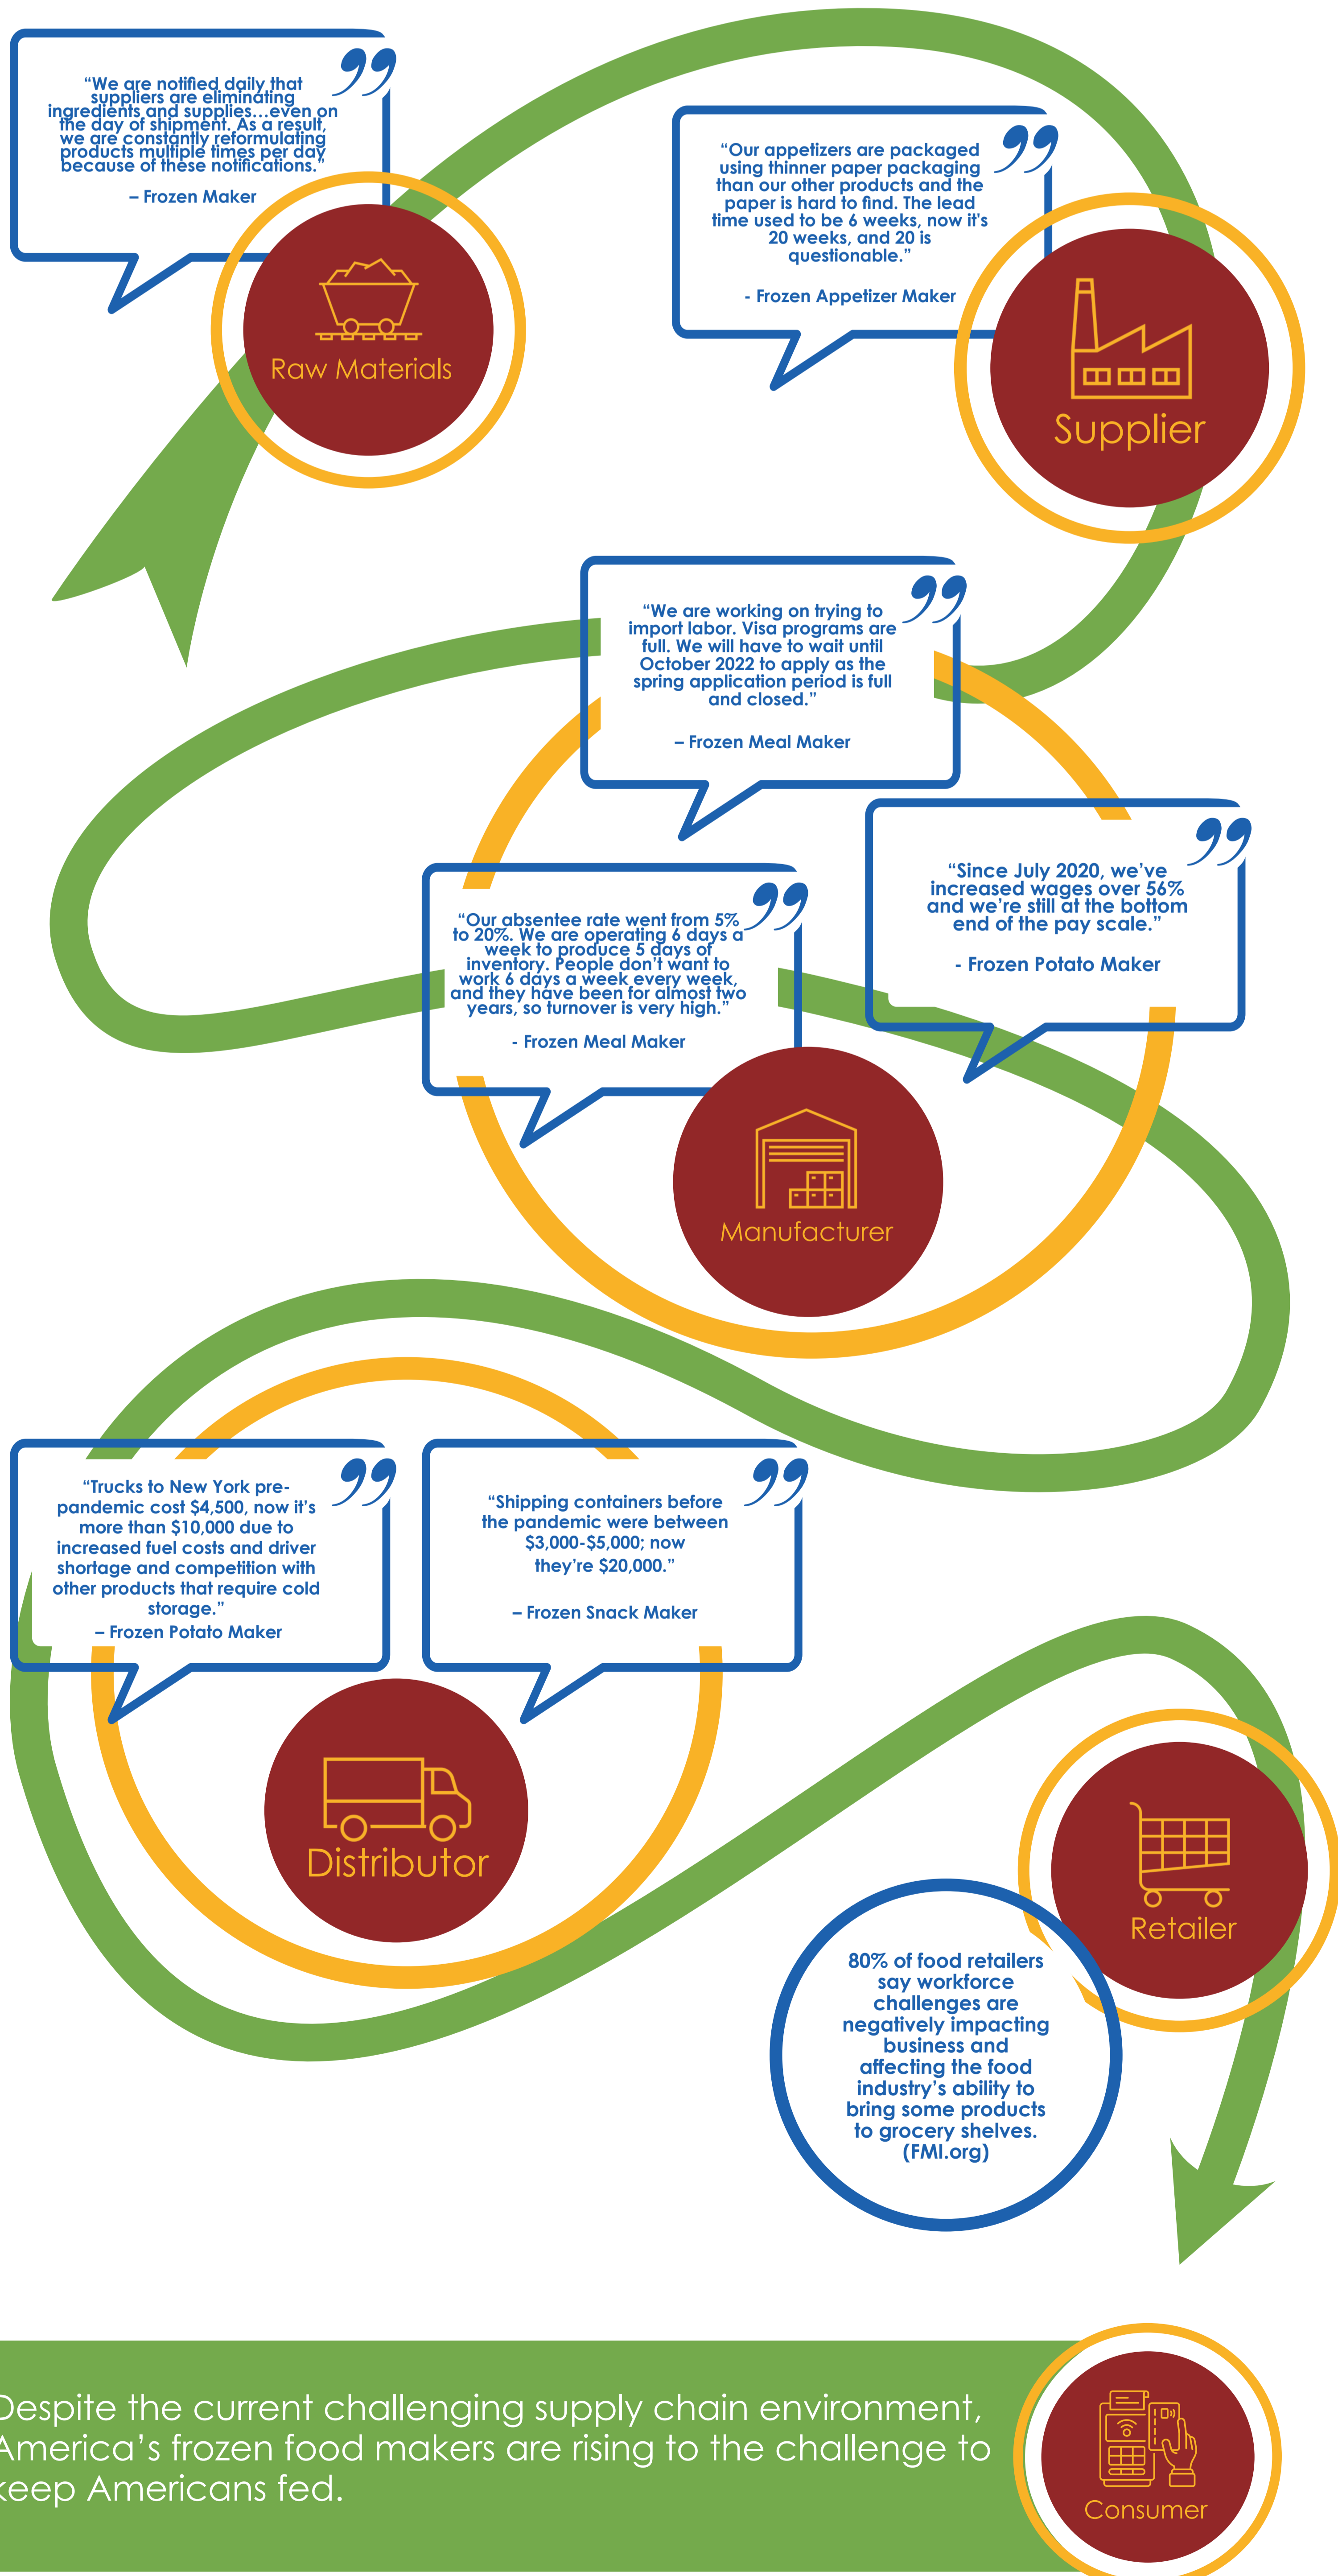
"We are notified daily that suppliers are eliminating ingredients and supplies…even on the day of shipment. As a result, we are constantly reformulating products multiple times per day because of these notifications."

– Frozen Maker

Raw Materials

"Our appetizers are packaged using thinner paper packaging than our other products and the paper is hard to find. The lead time used to be 6 weeks, now it's 20 weeks, and 20 is questionable."

- Frozen Appetizer Maker

Supplier

"We are working on trying to import labor. Visa programs are full. We will have to wait until October 2022 to apply as the spring application period is full and closed."

– Frozen Meal Maker

"Since July 2020, we've increased wages over 56% and we're still at the bottom end of the pay scale."

- Frozen Potato Maker

"Our absentee rate went from 5% to 20%. We are operating 6 days a week to produce 5 days of inventory. People don't want to work 6 days a week every week, and they have been for almost two years, so turnover is very high."

- Frozen Meal Maker

Manufacturer

"Trucks to New York pre-pandemic cost $4,500, now it's more than $10,000 due to increased fuel costs and driver shortage and competition with other products that require cold storage."

– Frozen Potato Maker

"Shipping containers before the pandemic were between $3,000-$5,000; now they're $20,000."

– Frozen Snack Maker

Distributor

Retailer

80% of food retailers say workforce challenges are negatively impacting business and affecting the food industry's ability to bring some products to grocery shelves. (FMI.org)

Despite the current challenging supply chain environment, America's frozen food makers are rising to the challenge to keep Americans fed.

Consumer